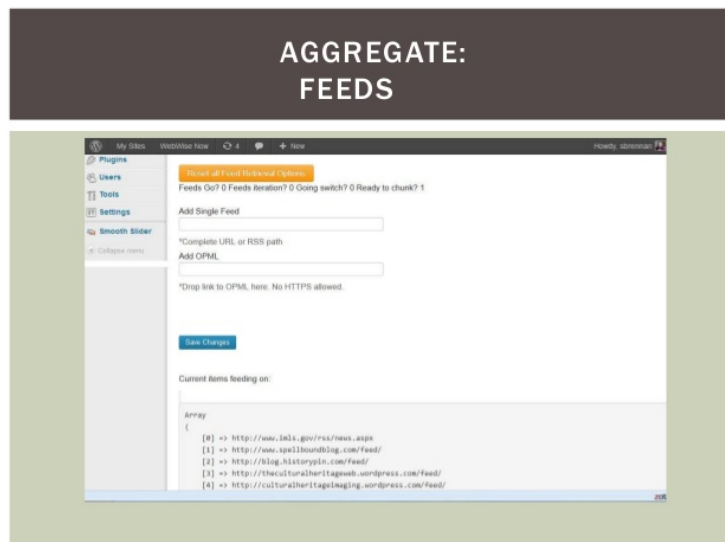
AGGREGATE:
FEEDS

My Sites WebWise Now 4 + New Howdy, sbrennan

Plugins
Users
Tools
Settings
Smooth Slider
Collapse menu

Reset all Feed Retrieval Options
Feeds Go? 0 Feeds iteration? 0 Going switch? 0 Ready to chunk? 1

Add Single Feed

*Complete URL or RSS path
Add OPML

*Drop link to OPML here. No HTTPS allowed.

Save Changes

Current items feeding on:

Array
(
[0] => http://www.imls.gov/rss/news.aspx
[1] => http://www.spellboundblog.com/feed/
[2] => http://blog.historypin.com/feed/
[3] => http://theculturalheritageweb.wordpress.com/feed/
[4] => http://culturalheritageimaging.wordpress.com/feed/